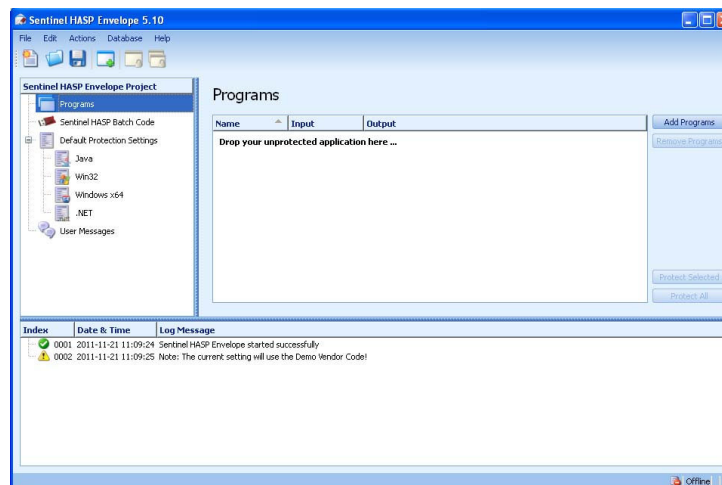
Sentinel HASP Envelope 5.10

File Edit Actions Database Help

Sentinel HASP Envelope Project

Programs

Sentinel HASP Batch Code

Default Protection Settings

Java

Win32

Windows x64

.NET

User Messages

Programs

| Name | Input | Output |
|---|---|---|
| Drop your unprotected application here ... | | |

Add Programs

Remove Programs

Protect Selected

Protect All

| Index | Date & Time | Log Message |
|---|---|---|
| 0001 | 2011-11-21 11:09:24 | Sentinel HASP Envelope started successfully |
| 0002 | 2011-11-21 11:09:25 | Note: The current setting will use the Demo Vendor Code! |

Offline